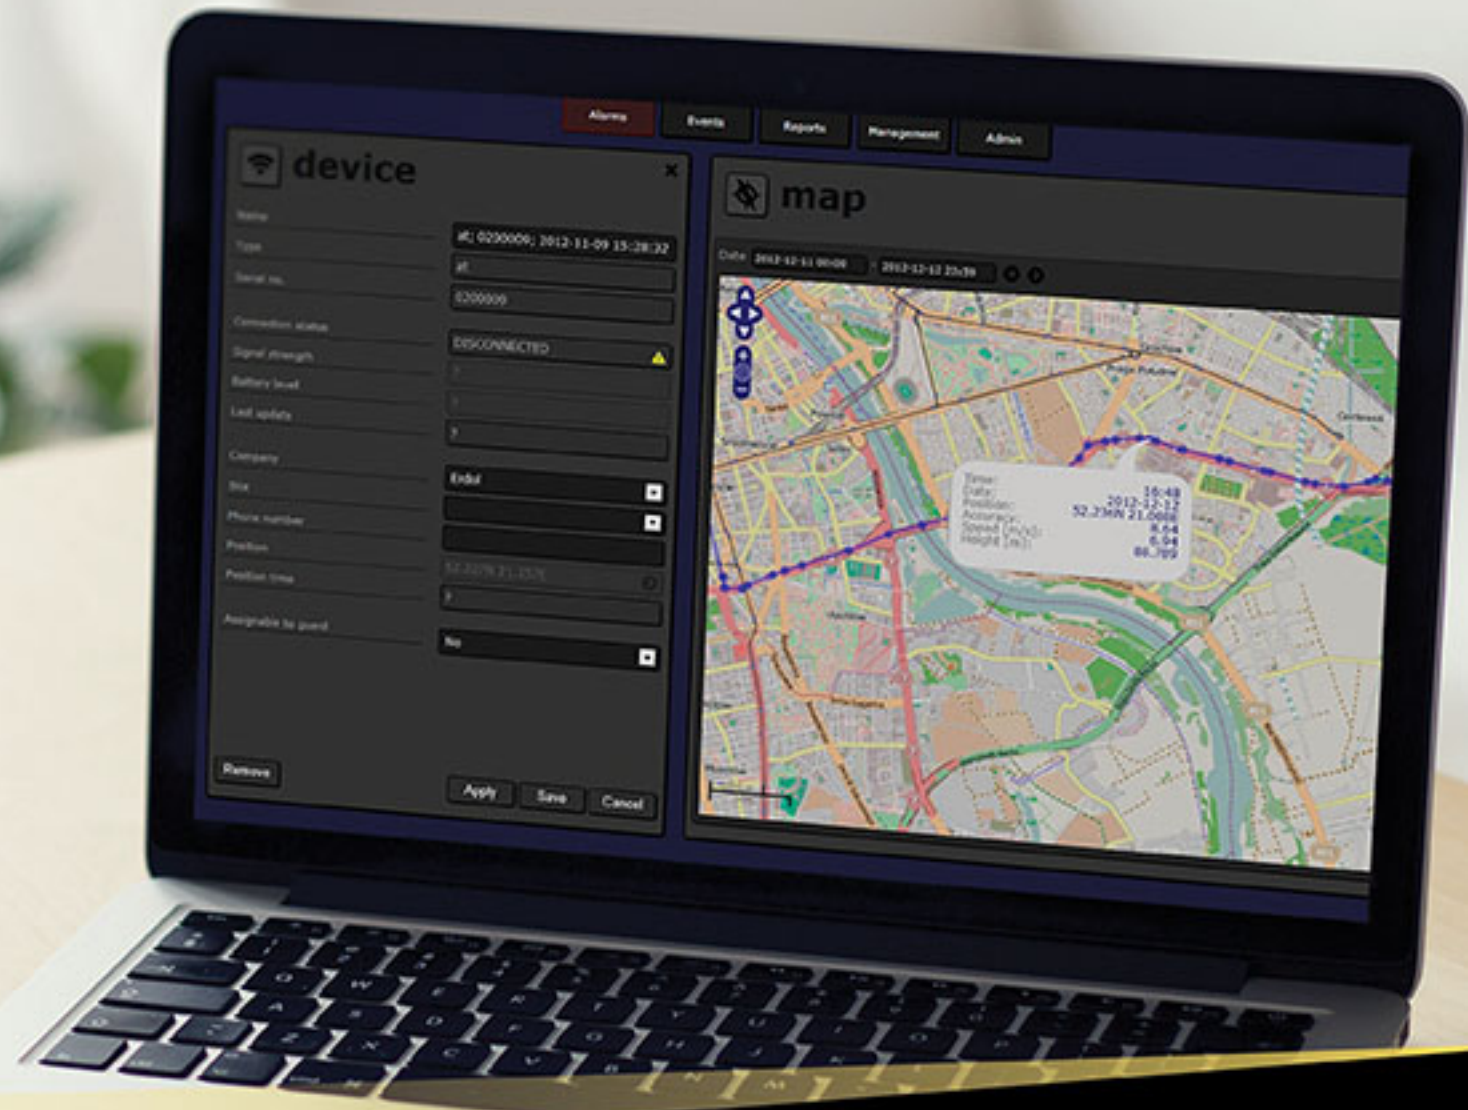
Alarms Events Reports Management Admin

device

Name
Type
Serial no.
Connection status
Signal strength
Battery level
Last update
Company
Box
Phone number
Position
Position time
Assignable to guard

at; 0200009; 2012-11-09 15:28:32
at
0200009
DISCONNECTED
?
?
?
Erdol
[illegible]
?
No

Remove
Apply Save Cancel

map

Date 2012-12-11 00:00 - 2012-12-12 23:59

Time: 16:48
Date: 2012-12-12
Position: 52.236N 21.0666
Accuracy: 8.64
Speed [m/s]: 6.94
Height [m]: 88.789